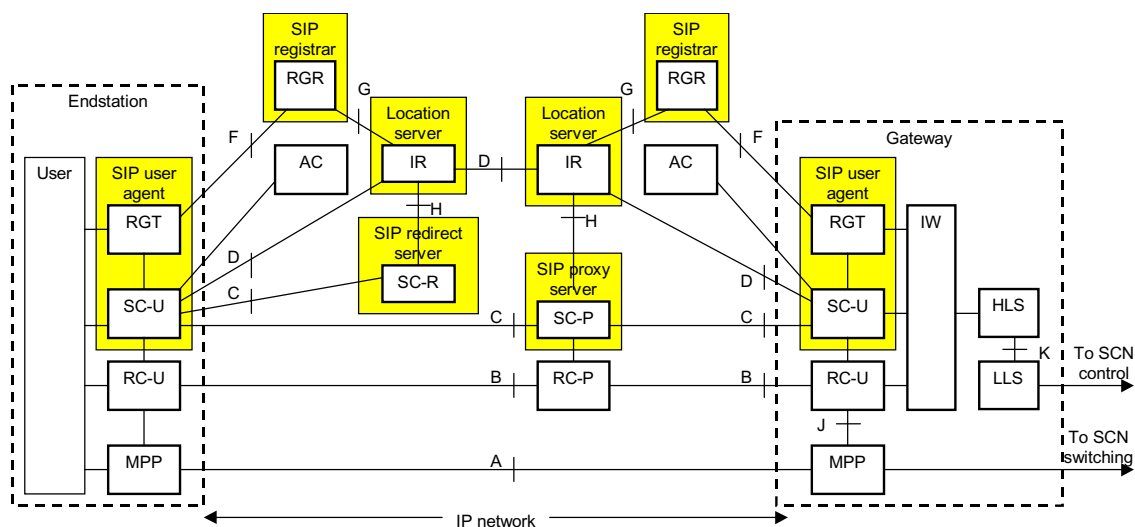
SIP registrar
RGR
SIP registrar
RGR
Endstation
G
G
Location server
Location server
Gateway
F
F
AC
IR
D
IR
AC
User
SIP user agent
SIP user agent
H
H
RGT
RGT
IW
SIP redirect server
D
SIP proxy server
D
C
SC-R
SC-U
SC-U
HLS
C
SC-P
C
RC-U
RC-U
K
To SCN control
B
RC-P
B
LLS
J
To SCN switching
MPP
A
MPP
IP network